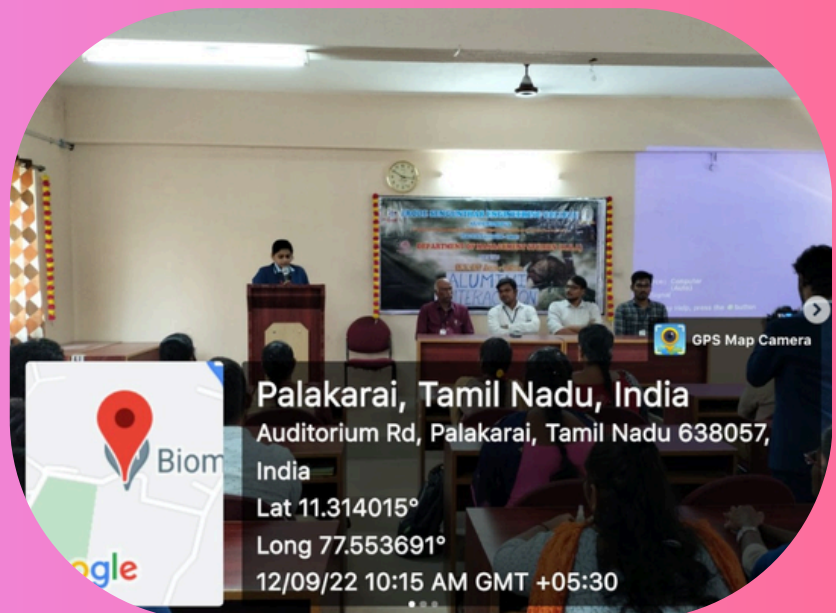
DEPARTMENT OF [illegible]

ALUMNI INTERACTION

GPS Map Camera

Palakarai, Tamil Nadu, India

Auditorium Rd, Palakarai, Tamil Nadu 638057, India

Lat 11.314015°

Long 77.553691°

12/09/22 10:15 AM GMT +05:30

Biom

ogle